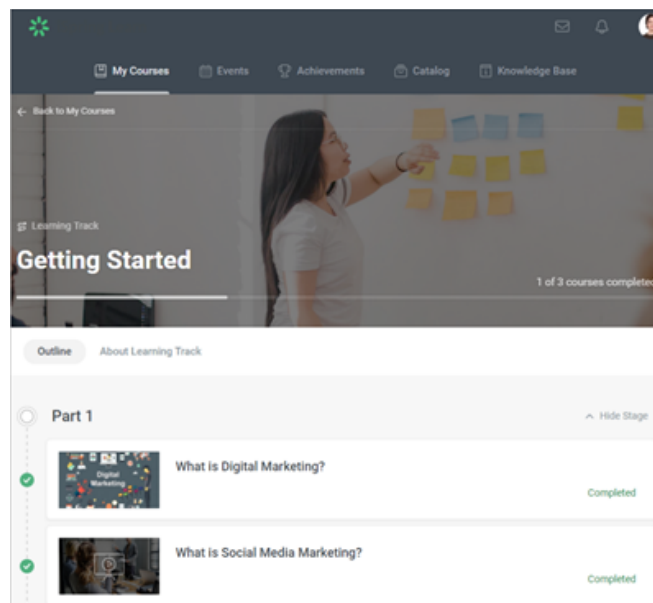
My Courses
Events
Achievements
Catalog
Knowledge Base

← Back to My Courses

Learning Track

Getting Started

1 of 3 courses completed

Outline
About Learning Track

Part 1
Hide Stage

Digital Marketing
What is Digital Marketing?
Completed

What is Social Media Marketing?
Completed